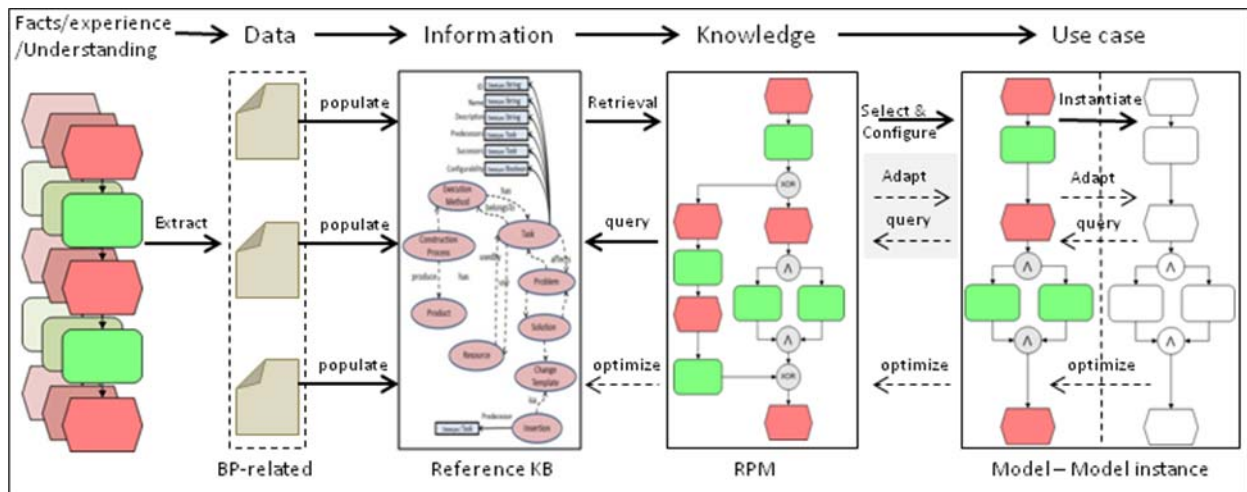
Facts/experience /Understanding → Data → Information → Knowledge → Use case

Extract

populate

populate

populate

BP-related

ID
Name
Description
Predecessor
Successor
Configurability

Execution Method
has
belongsTo
Construction Process
Task
produces
has
usedBy
affects
Problem
Product
Solution
Resource
Change Template
for
Predecessor
Insertion

Reference KB

Retrieval

query

optimize

XOR

XOR

RPM

Select & Configure

Adapt

query

optimize

Instantiate

Adapt

query

optimize

Model – Model instance